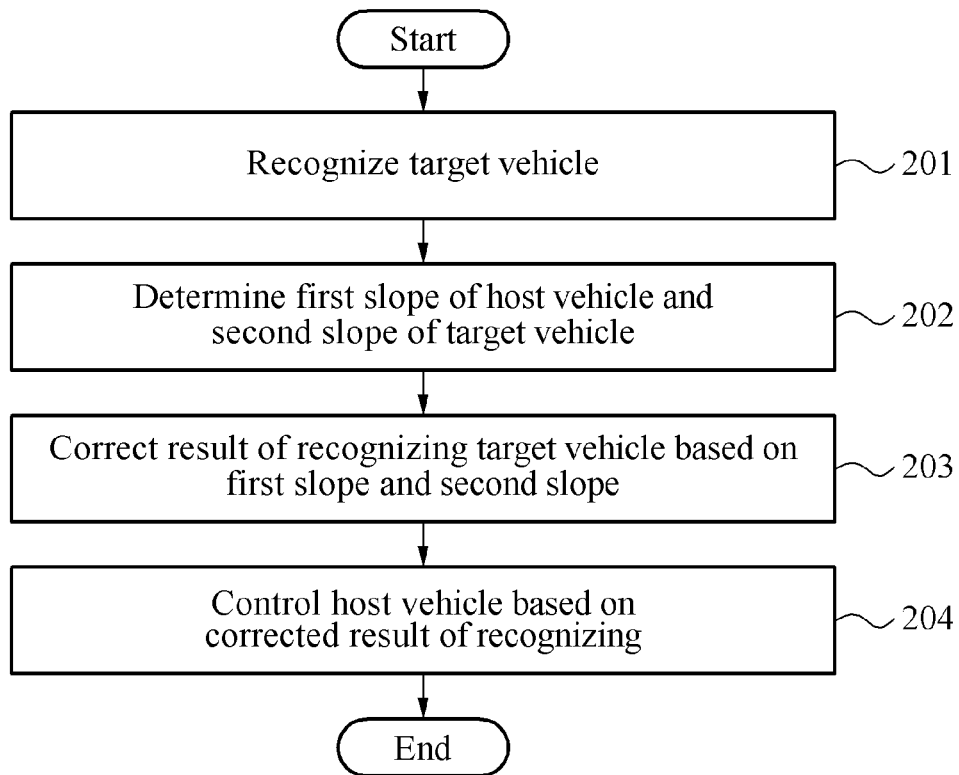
Start

Recognize target vehicle

201

Determine first slope of host vehicle and second slope of target vehicle

202

Correct result of recognizing target vehicle based on first slope and second slope

203

Control host vehicle based on corrected result of recognizing

204

End